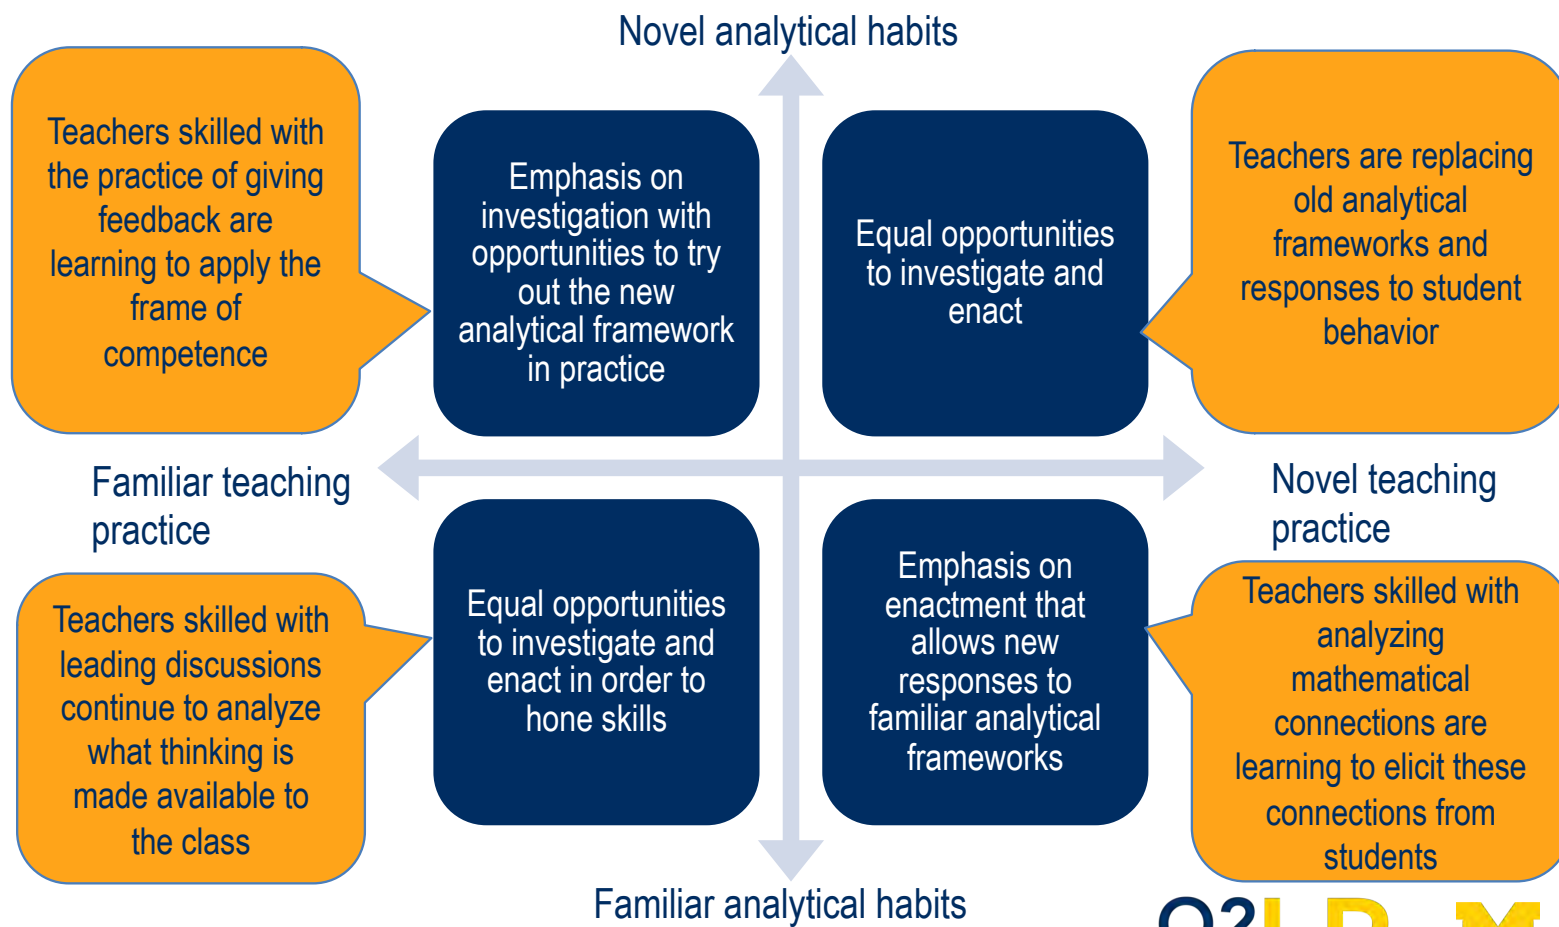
Novel analytical habits

Teachers skilled with the practice of giving feedback are learning to apply the frame of competence

Emphasis on investigation with opportunities to try out the new analytical framework in practice

Equal opportunities to investigate and enact

Teachers are replacing old analytical frameworks and responses to student behavior

Familiar teaching practice

Novel teaching practice

Teachers skilled with leading discussions continue to analyze what thinking is made available to the class

Equal opportunities to investigate and enact in order to hone skills

Emphasis on enactment that allows new responses to familiar analytical frameworks

Teachers skilled with analyzing mathematical connections are learning to elicit these connections from students

Familiar analytical habits

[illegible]